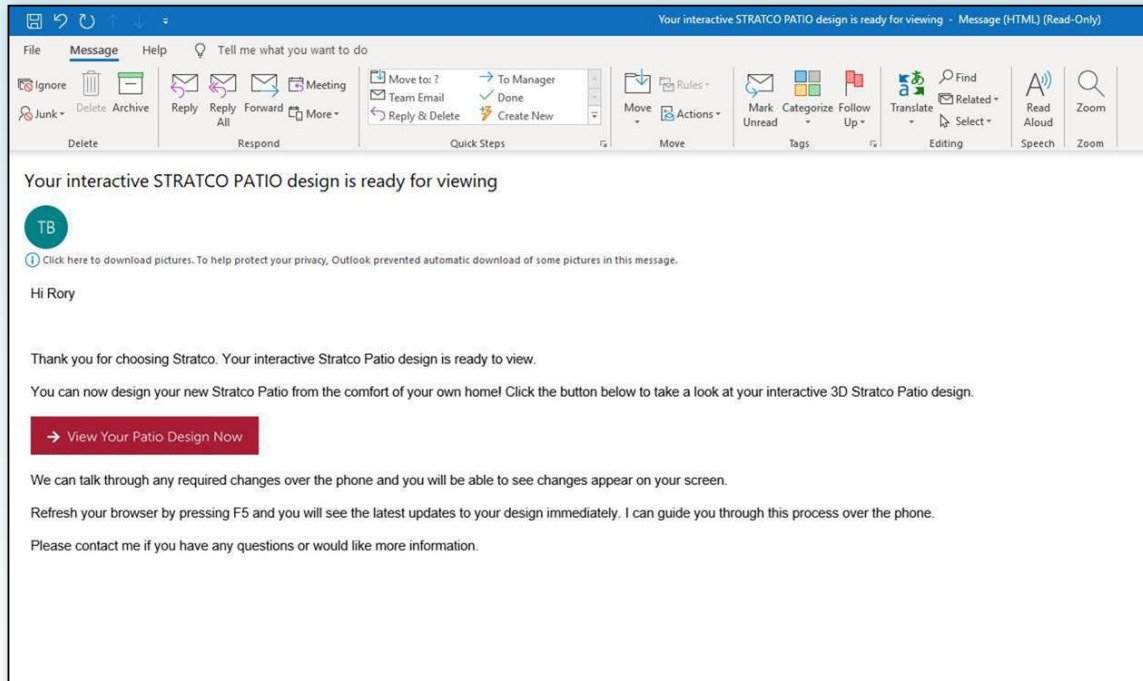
Your interactive STRATCO PATIO design is ready for viewing - Message (HTML) (Read-Only)

File Message Help Tell me what you want to do

Ignore Delete Archive Junk
Delete

Reply Reply All Forward Meeting More
Respond

Move to: ? To Manager Team Email Done Reply & Delete Create New
Quick Steps

Move Rules Actions
Move

Mark Unread Categorize Follow Up
Tags

Translate Find Related Select
Editing

Read Aloud
Speech

Zoom
Zoom

Your interactive STRATCO PATIO design is ready for viewing

TB

Click here to download pictures. To help protect your privacy, Outlook prevented automatic download of some pictures in this message.

Hi Rory

Thank you for choosing Stratco. Your interactive Stratco Patio design is ready to view.

You can now design your new Stratco Patio from the comfort of your own home! Click the button below to take a look at your interactive 3D Stratco Patio design.

View Your Patio Design Now

We can talk through any required changes over the phone and you will be able to see changes appear on your screen.

Refresh your browser by pressing F5 and you will see the latest updates to your design immediately. I can guide you through this process over the phone.

Please contact me if you have any questions or would like more information.